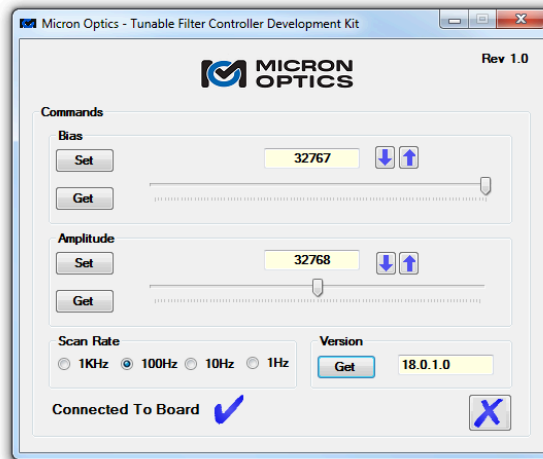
Micron Optics - Tunable Filter Controller Development Kit

MICRON OPTICS

Rev 1.0

Commands

Bias

Set

32767

Get

Amplitude

Set

32768

Get

Scan Rate

1KHz 100Hz 10Hz 1Hz

Version

Get

18.0.1.0

Connected To Board